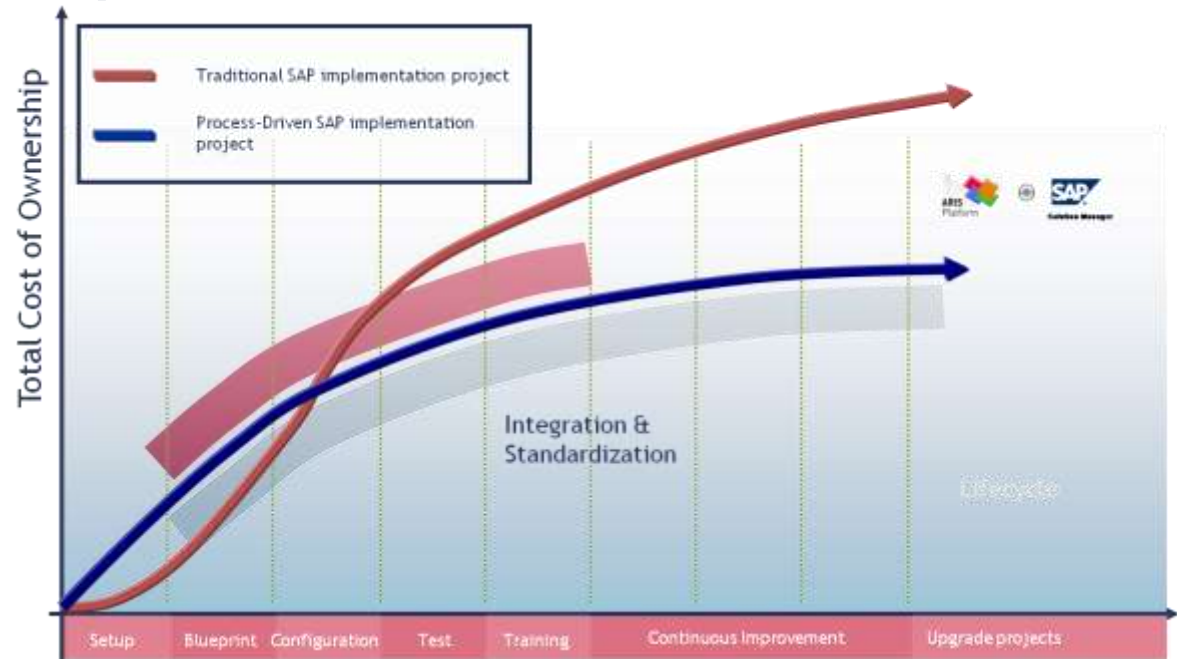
Total Cost of Ownership

Traditional SAP implementation project

Process-Driven SAP implementation project

ARIS Platform

SAP

Solution Manager

Integration & Standardization

Lifecycle

Setup | Blueprint | Configuration | Test | Training | Continuous Improvement | Upgrade projects